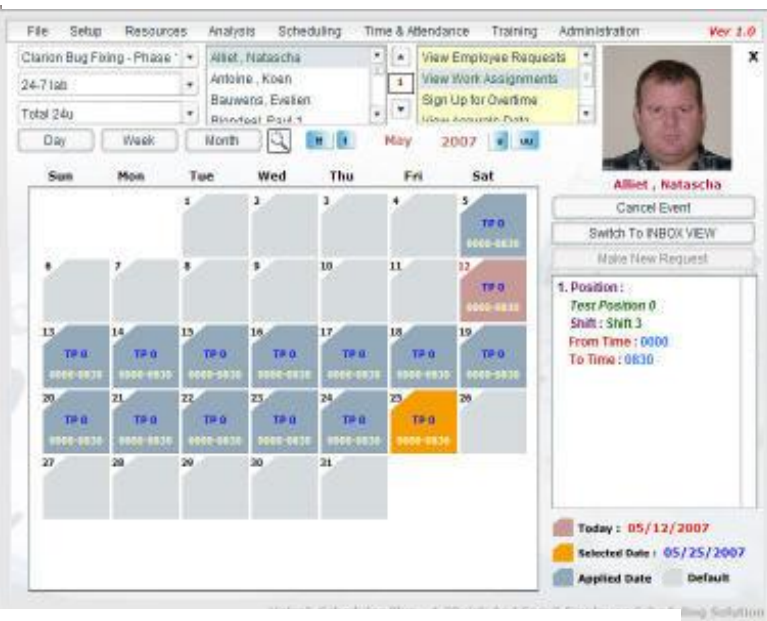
File Setup Resources Analysis Scheduling Time & Attendance Training Administration Ver 1.0

Clarion Bug Fixing - Phase 1
24-7 lab
Total 24u

Alliet , Natascha
Antoine , Koen
Bauwens, Evelien
Bloodes! Paul 1 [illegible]

1

View Employee Requests
View Work Assignments
Sign Up for Overtime
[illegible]

X

Day Week Month

May 2007

Alliet , Natascha

| Sun | Mon | Tue | Wed | Thu | Fri | Sat |
|---|---|---|---|---|---|---|
| | | 1 | 2 | 3 | 4 | 5 TP 0 0000-0830 |
| 6 | 7 | 8 | 9 | 10 | 11 | 12 TP 0 0000-0830 |
| 13 TP 0 0000-0830 | 14 TP 0 0000-0830 | 15 TP 0 0000-0830 | 16 TP 0 0000-0830 | 17 TP 0 0000-0830 | 18 TP 0 0000-0830 | 19 TP 0 0000-0830 |
| 20 TP 0 0000-0830 | 21 TP 0 0000-0830 | 22 TP 0 0000-0830 | 23 TP 0 0000-0830 | 24 TP 0 0000-0830 | 25 TP 0 0000-0830 | 26 |
| 27 | 28 | 29 | 30 | 31 | | |

Cancel Event
Switch To INBOX VIEW
Make New Request

1. Position :
Test Position 0
Shift : Shift 3
From Time : 0000
To Time : 0830

Today : 05/12/2007
Selected Date : 05/25/2007
Applied Date Default

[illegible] Solution